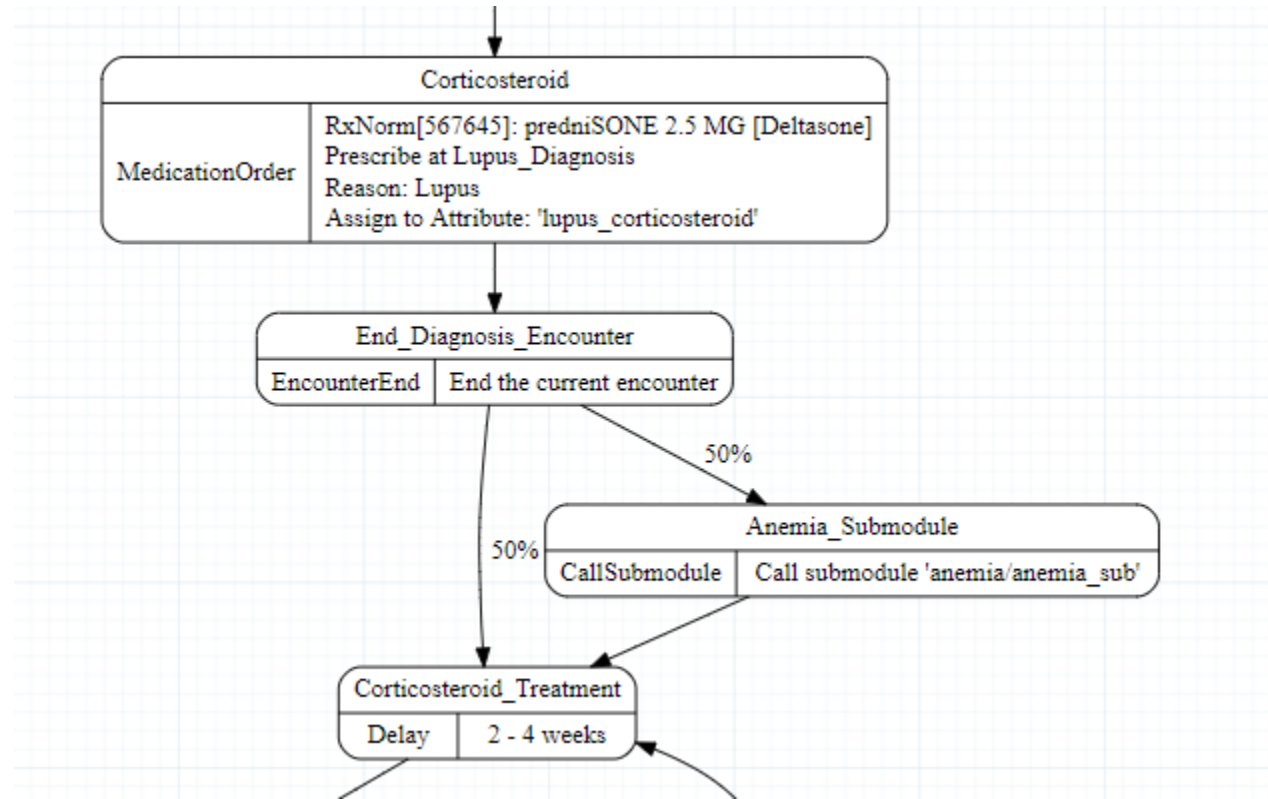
Corticosteroid

MedicationOrder

RxNorm[567645]: predniSONE 2.5 MG [Deltasone]
Prescribe at Lupus_Diagnosis
Reason: Lupus
Assign to Attribute: 'lupus_corticosteroid'

End_Diagnosis_Encounter

EncounterEnd | End the current encounter

50%

50%

Anemia_Submodule

CallSubmodule | Call submodule 'anemia/anemia_sub'

Corticosteroid_Treatment

Delay | 2 - 4 weeks